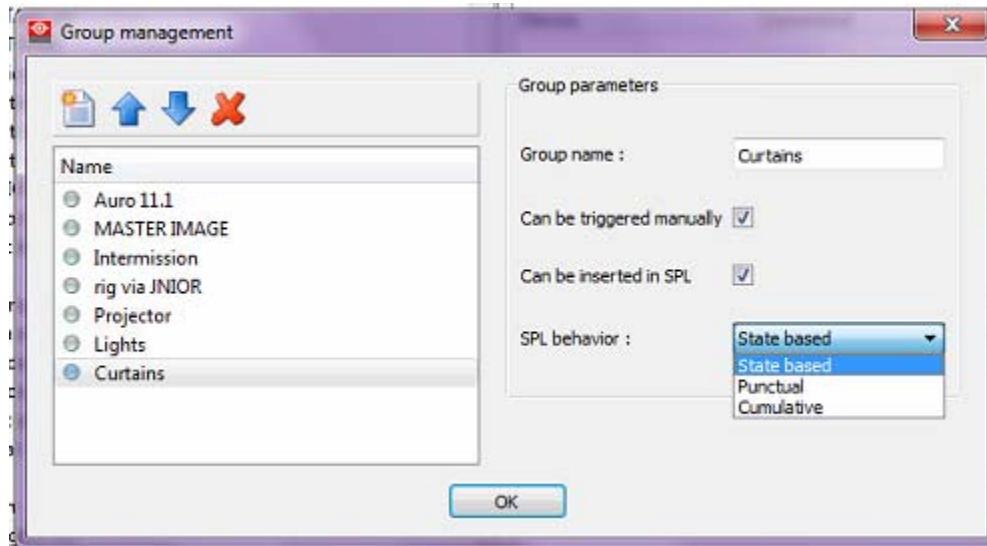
Group management

Name
Auro 11.1
MASTER IMAGE
Intermission
rig via JNIOR
Projector
Lights
Curtains

Group parameters

Group name : Curtains

Can be triggered manually

Can be inserted in SPL

SPL behavior : State based
State based
Punctual
Cumulative

OK